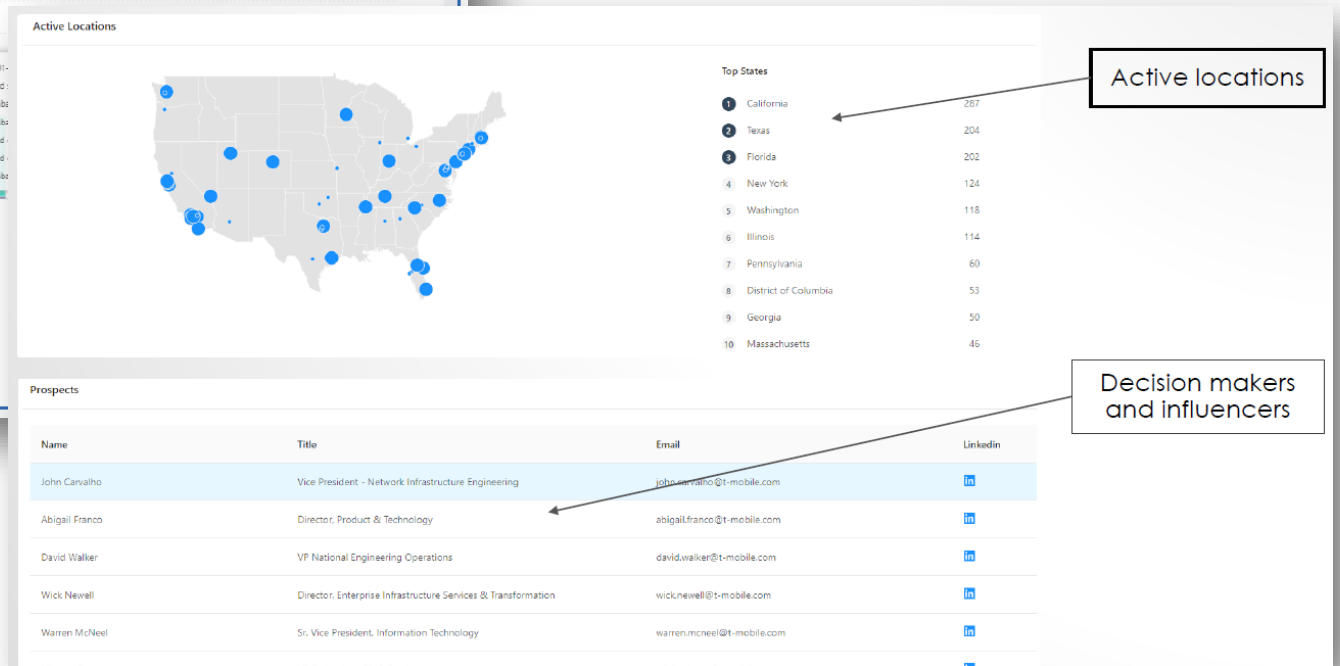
Active Locations

Top States

| | | |
|---|---|---|
| 1 | California | 287 |
| 2 | Texas | 204 |
| 3 | Florida | 202 |
| 4 | New York | 124 |
| 5 | Washington | 118 |
| 6 | Illinois | 114 |
| 7 | Pennsylvania | 60 |
| 8 | District of Columbia | 53 |
| 9 | Georgia | 50 |
| 10 | Massachusetts | 46 |

Active locations

Prospects

Decision makers and influencers

| Name | Title | Email | Linkedin |
|---|---|---|---|
| John Carvalho | Vice President - Network Infrastructure Engineering | john.carvalho@t-mobile.com | in |
| Abigail Franco | Director, Product & Technology | abigail.franco@t-mobile.com | in |
| David Walker | VP National Engineering Operations | david.walker@t-mobile.com | in |
| Wick Newell | Director, Enterprise Infrastructure Services & Transformation | wick.newell@t-mobile.com | in |
| Warren McNeel | Sr. Vice President, Information Technology | warren.mcneel@t-mobile.com | in |